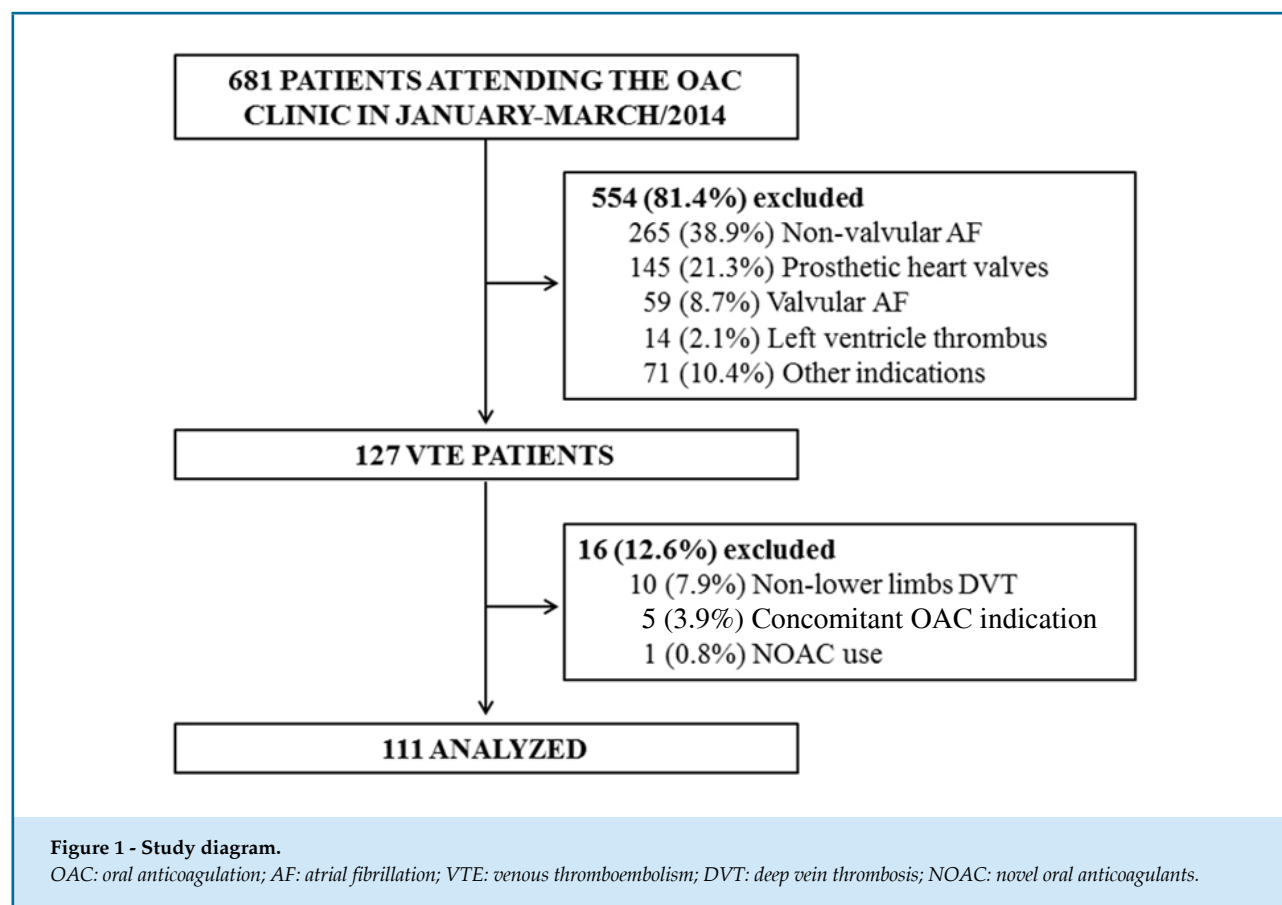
681 PATIENTS ATTENDING THE OAC CLINIC IN JANUARY-MARCH/2014

554 (81.4%) excluded
265 (38.9%) Non-valvular AF
145 (21.3%) Prosthetic heart valves
59 (8.7%) Valvular AF
14 (2.1%) Left ventricle thrombus
71 (10.4%) Other indications

127 VTE PATIENTS

16 (12.6%) excluded
10 (7.9%) Non-lower limbs DVT
5 (3.9%) Concomitant OAC indication
1 (0.8%) NOAC use

111 ANALYZED

Figure 1 - Study diagram.
OAC: oral anticoagulation; AF: atrial fibrillation; VTE: venous thromboembolism; DVT: deep vein thrombosis; NOAC: novel oral anticoagulants.